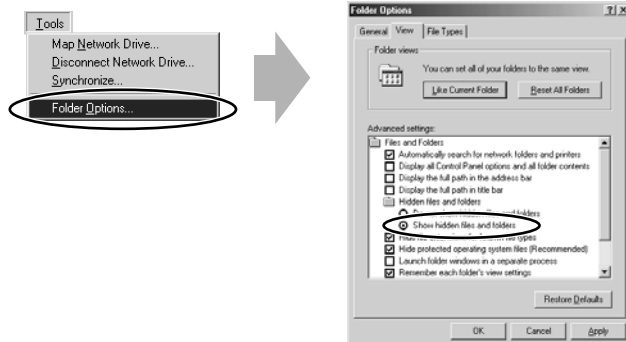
Tools

Map Network Drive...

Disconnect Network Drive...

Synchronize...

Folder Options...

Folder Options

?| X

General | View | File Types

Folder views

You can set all of your folders to the same view.

Like Current Folder

Reset All Folders

Advanced settings:

Files and Folders

Automatically search for network folders and printers

Display all Control Panel options and all folder contents

Display the full path in the address bar

Display the full path in title bar

Hidden files and folders

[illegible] folders

Show hidden files and folders

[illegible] file types

Hide protected operating system files (Recommended)

Launch folder windows in a separate process

Remember each folder's view settings

Restore Defaults

OK

Cancel

Apply